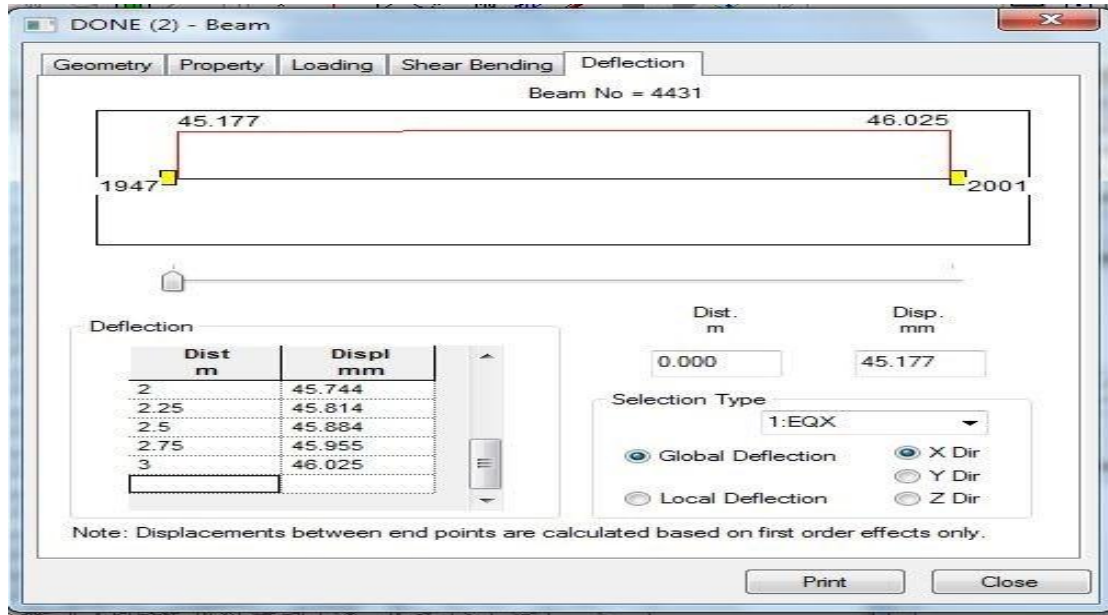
DONE (2) - Beam

Geometry | Property | Loading | Shear Bending | Deflection

Beam No = 4431

45.177

46.025

1947

2001

Deflection

| Dist m | Displ mm |
|---|---|
| 2 | 45.744 |
| 2.25 | 45.814 |
| 2.5 | 45.884 |
| 2.75 | 45.955 |
| 3 | 46.025 |
| | |

Dist. m

Disp. mm

0.000

45.177

Selection Type

1:EQX

Global Deflection

Local Deflection

X Dir

Y Dir

Z Dir

Note: Displacements between end points are calculated based on first order effects only.

Print

Close